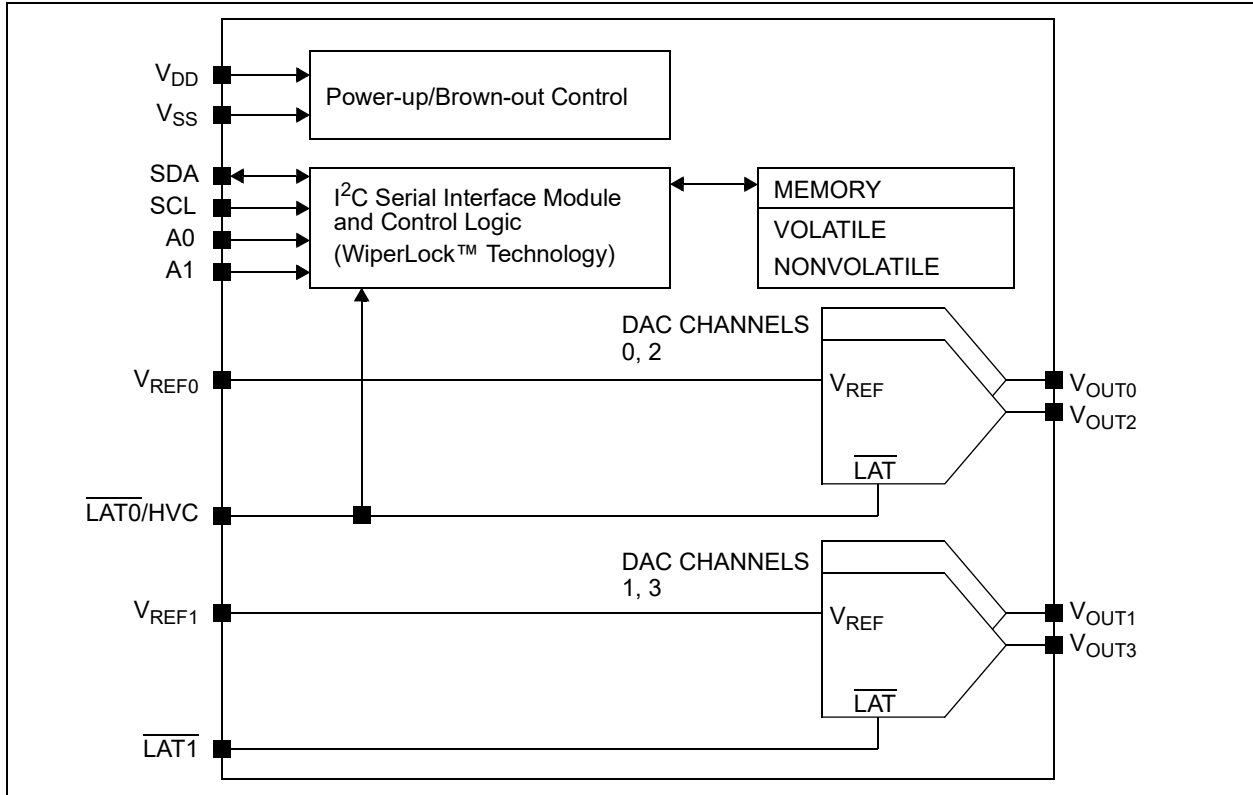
$V_{DD}$
$V_{SS}$

Power-up/Brown-out Control

SDA
SCL
A0
A1

$I^2C$ Serial Interface Module and Control Logic (WiperLock™ Technology)

MEMORY
VOLATILE
NONVOLATILE

DAC CHANNELS
0, 2

$V_{REF0}$

$V_{REF}$

$V_{OUT0}$
$V_{OUT2}$

$\overline{LAT}$

$\overline{LAT0}$/HVC

DAC CHANNELS
1, 3

$V_{REF1}$

$V_{REF}$

$V_{OUT1}$
$V_{OUT3}$

$\overline{LAT}$

$\overline{LAT1}$